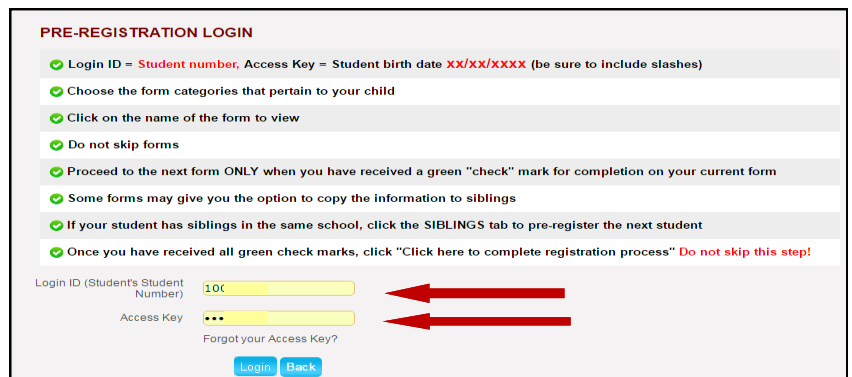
PRE-REGISTRATION LOGIN

Login ID = Student number, Access Key = Student birth date xx/xx/xxxx (be sure to include slashes)

Choose the form categories that pertain to your child

Click on the name of the form to view

Do not skip forms

Proceed to the next form ONLY when you have received a green "check" mark for completion on your current form

Some forms may give you the option to copy the information to siblings

If your student has siblings in the same school, click the SIBLINGS tab to pre-register the next student

Once you have received all green check marks, click "Click here to complete registration process" Do not skip this step!

Login ID (Student's Student Number) 10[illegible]

Access Key •••

Forgot your Access Key?

Login Back